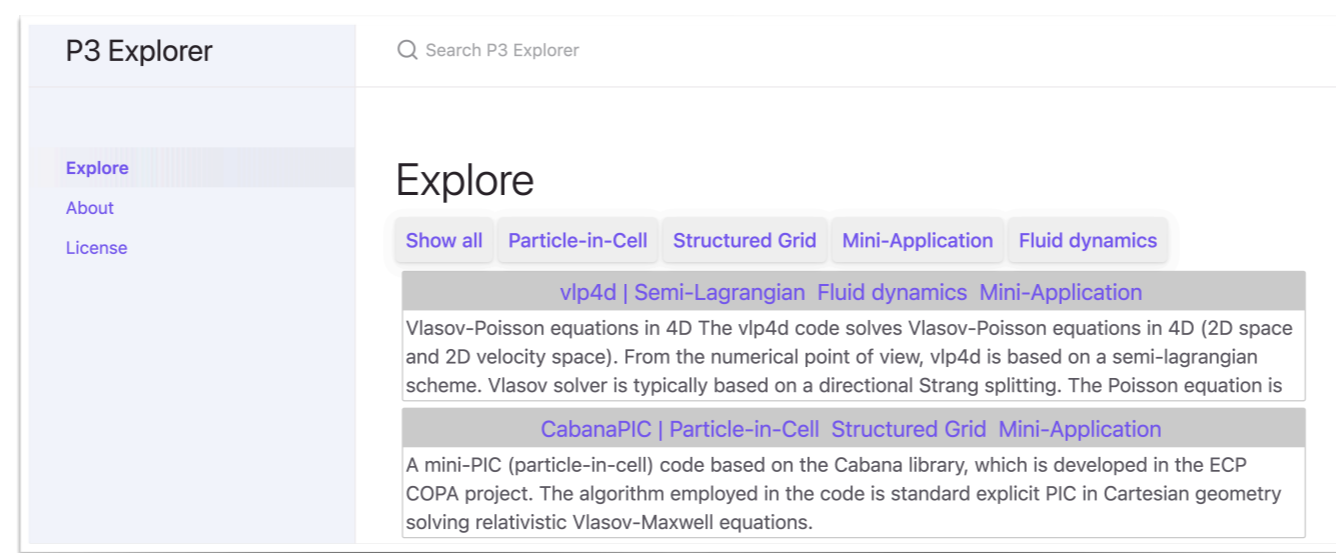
P3 Explorer

Search P3 Explorer

Explore
About
License

Explore

Show all | Particle-in-Cell | Structured Grid | Mini-Application | Fluid dynamics

vlp4d | Semi-Lagrangian Fluid dynamics Mini-Application

Vlasov-Poisson equations in 4D The vlp4d code solves Vlasov-Poisson equations in 4D (2D space and 2D velocity space). From the numerical point of view, vlp4d is based on a semi-lagrangian scheme. Vlasov solver is typically based on a directional Strang splitting. The Poisson equation is

CabanaPIC | Particle-in-Cell Structured Grid Mini-Application

A mini-PIC (particle-in-cell) code based on the Cabana library, which is developed in the ECP COPA project. The algorithm employed in the code is standard explicit PIC in Cartesian geometry solving relativistic Vlasov-Maxwell equations.